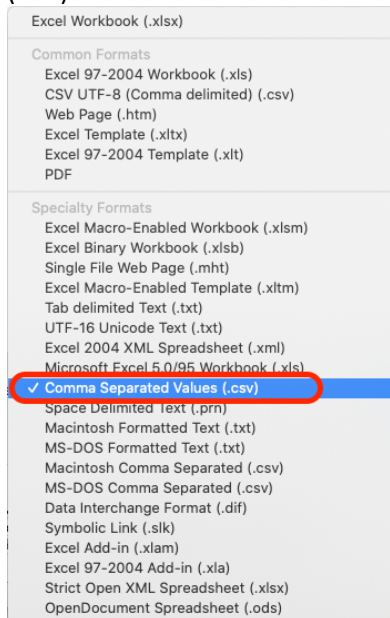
Excel Workbook (.xlsx)

Common Formats
Excel 97-2004 Workbook (.xls)
CSV UTF-8 (Comma delimited) (.csv)
Web Page (.htm)
Excel Template (.xltx)
Excel 97-2004 Template (.xlt)
PDF

Specialty Formats
Excel Macro-Enabled Workbook (.xlsm)
Excel Binary Workbook (.xlsb)
Single File Web Page (.mht)
Excel Macro-Enabled Template (.xltm)
Tab delimited Text (.txt)
UTF-16 Unicode Text (.txt)
Excel 2004 XML Spreadsheet (.xml)
Microsoft Excel 5.0/95 Workbook (.xls)
✓ Comma Separated Values (.csv)
Space Delimited Text (.prn)
Macintosh Formatted Text (.txt)
MS-DOS Formatted Text (.txt)
Macintosh Comma Separated (.csv)
MS-DOS Comma Separated (.csv)
Data Interchange Format (.dif)
Symbolic Link (.slk)
Excel Add-in (.xlam)
Excel 97-2004 Add-in (.xla)
Strict Open XML Spreadsheet (.xlsx)
OpenDocument Spreadsheet (.ods)